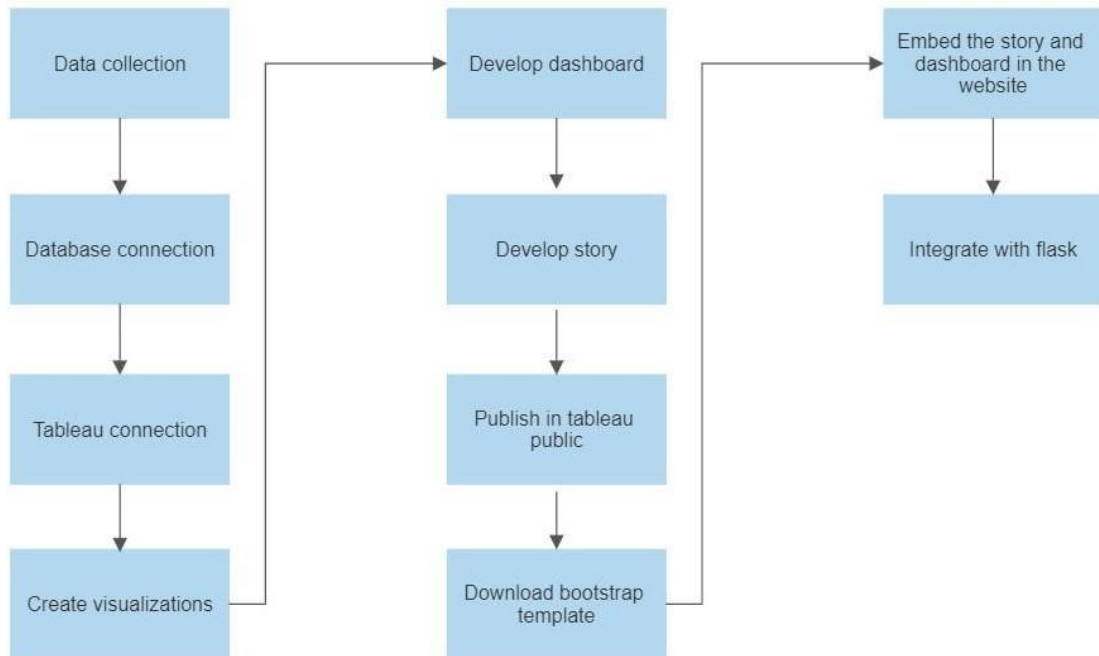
Data collection

Database connection

Tableau connection

Create visualizations

Develop dashboard

Develop story

Publish in tableau public

Download bootstrap template

Embed the story and dashboard in the website

Integrate with flask